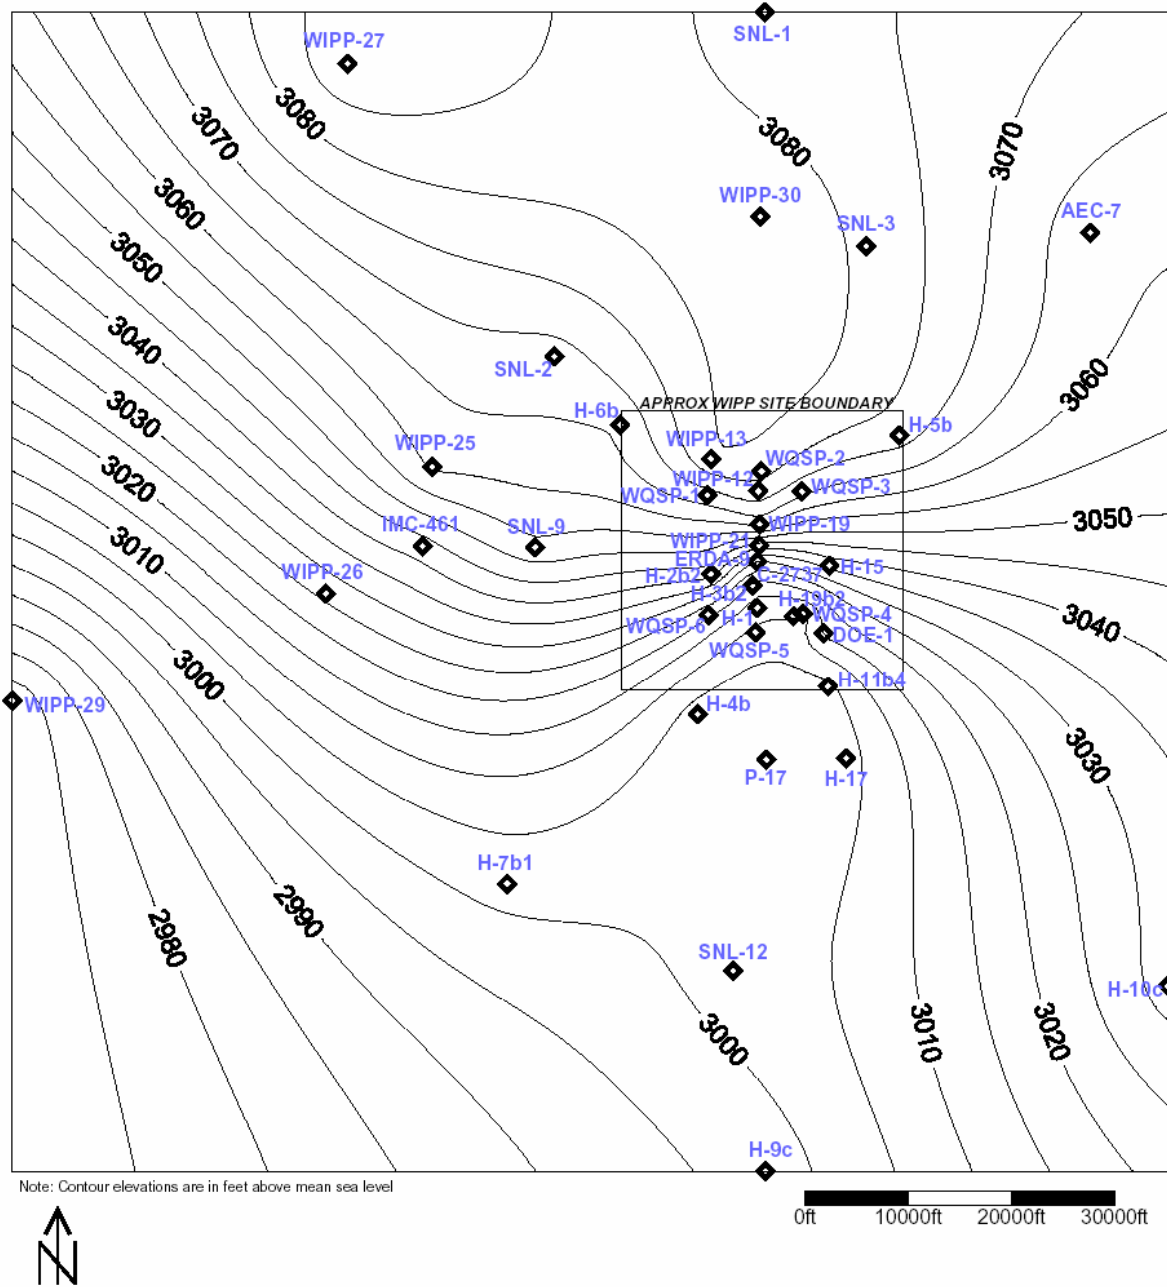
SNL-1
WIPP-27
3080
3070
3080
3070
3060
WIPP-30
SNL-3
AEC-7
3050
3040
SNL-2
3060
3030
APPROX WIPP SITE BOUNDARY
H-6b
H-5b
WIPP-25
WIPP-13
WQSP-2
3020
WIPP-12
WQSP-1
WQSP-3
IMC-461
SNL-9
WIPP-19
3050
3010
WIPP-21
ERDA-9
WIPP-26
H-2b2
C-2737
H-15
H-3b2
H-19b2
WQSP-4
3040
WQSP-6
H-1
DOE-1
WQSP-5
3000
H-11b4
WIPP-29
H-4b
3030
P-17
H-17
H-7b1
2990
2980
SNL-12
H-10c
3000
3010
3020
H-9c
Note: Contour elevations are in feet above mean sea level
0ft
10000ft
20000ft
30000ft
N